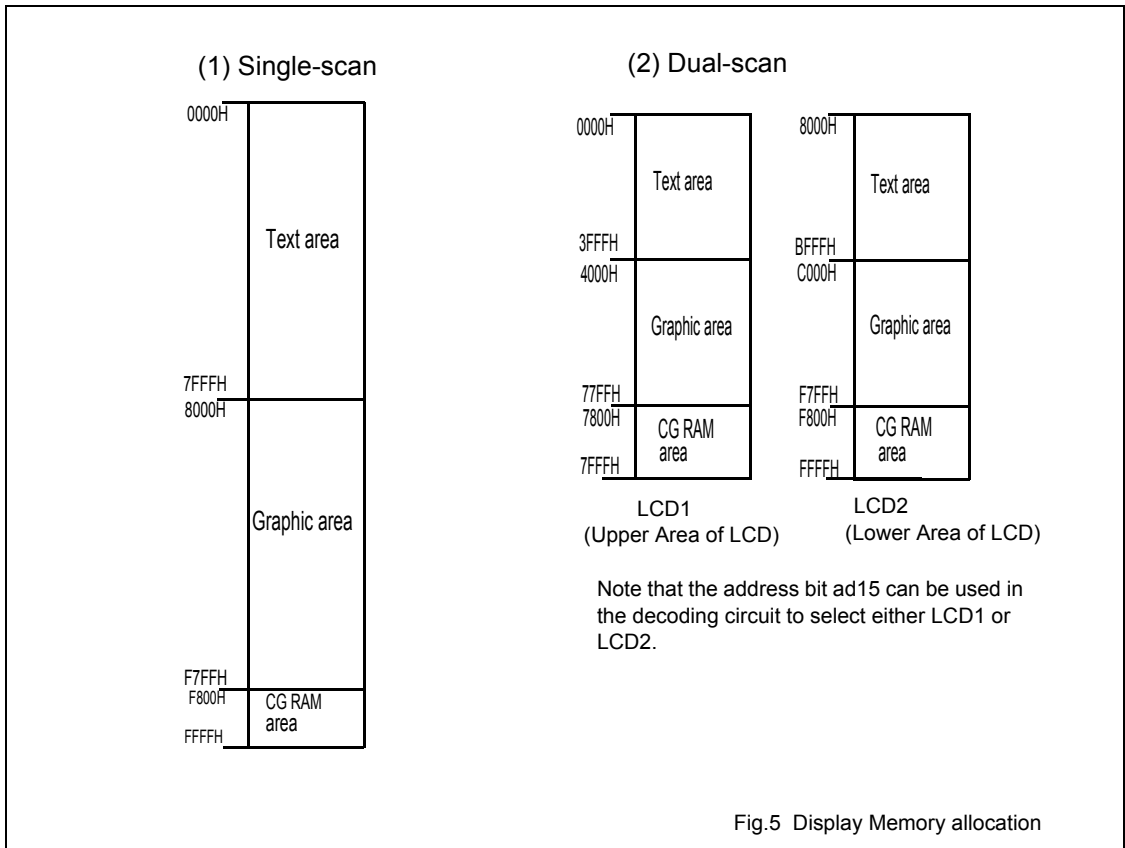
(1) Single-scan

0000H

Text area

7FFFH
8000H

Graphic area

F7FFH
F800H
CG RAM area
FFFFH

(2) Dual-scan

0000H
Text area
3FFFH
4000H
Graphic area
77FFH
7800H
CG RAM area
7FFFH

LCD1
(Upper Area of LCD)

8000H
Text area
BFFFH
C000H
Graphic area
F7FFH
F800H
CG RAM area
FFFFH

LCD2
(Lower Area of LCD)

Note that the address bit ad15 can be used in the decoding circuit to select either LCD1 or LCD2.

Fig.5 Display Memory allocation